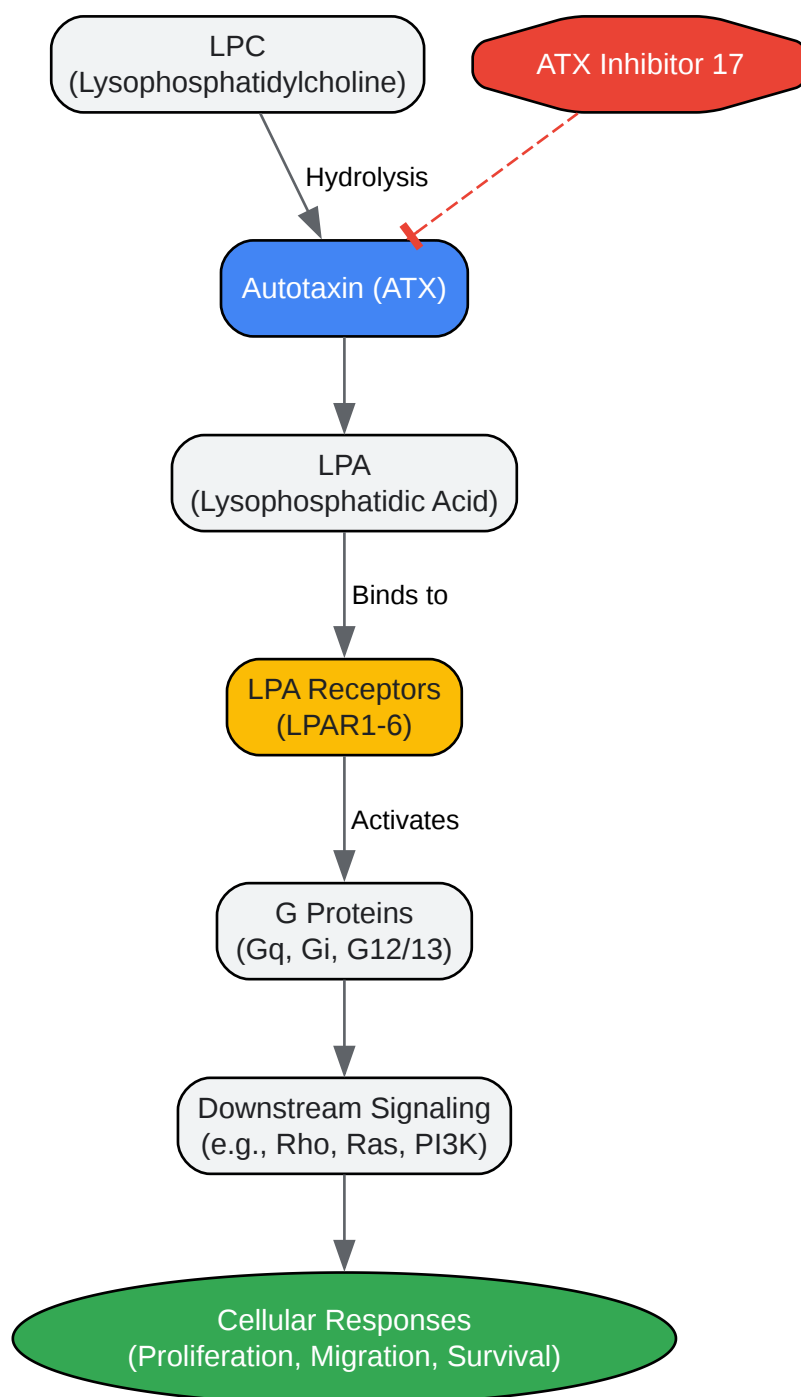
LPC
(Lysophosphatidylcholine)

ATX Inhibitor 17

Hydrolysis

Autotaxin (ATX)

LPA
(Lysophosphatidic Acid)

Binds to

LPA Receptors
(LPAR1-6)

Activates

G Proteins
(Gq, Gi, G12/13)

Downstream Signaling
(e.g., Rho, Ras, PI3K)

Cellular Responses
(Proliferation, Migration, Survival)